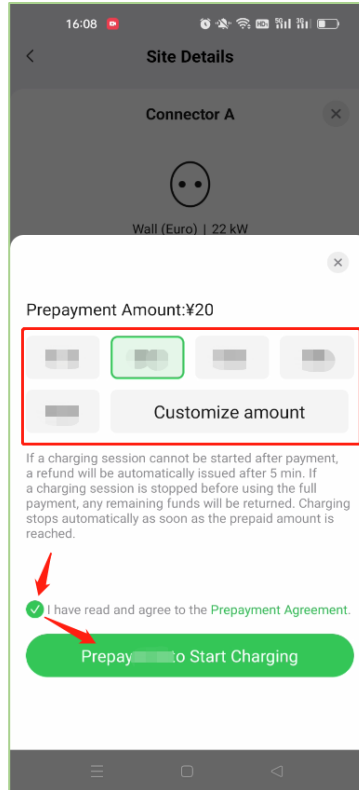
16:08

Site Details

Connector A

Wall (Euro) | 22 kW

Prepayment Amount:¥20

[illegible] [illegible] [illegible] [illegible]

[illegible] Customize amount

If a charging session cannot be started after payment, a refund will be automatically issued after 5 min. If a charging session is stopped before using the full payment, any remaining funds will be returned. Charging stops automatically as soon as the prepaid amount is reached.

I have read and agree to the Prepayment Agreement.

Prepay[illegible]o Start Charging